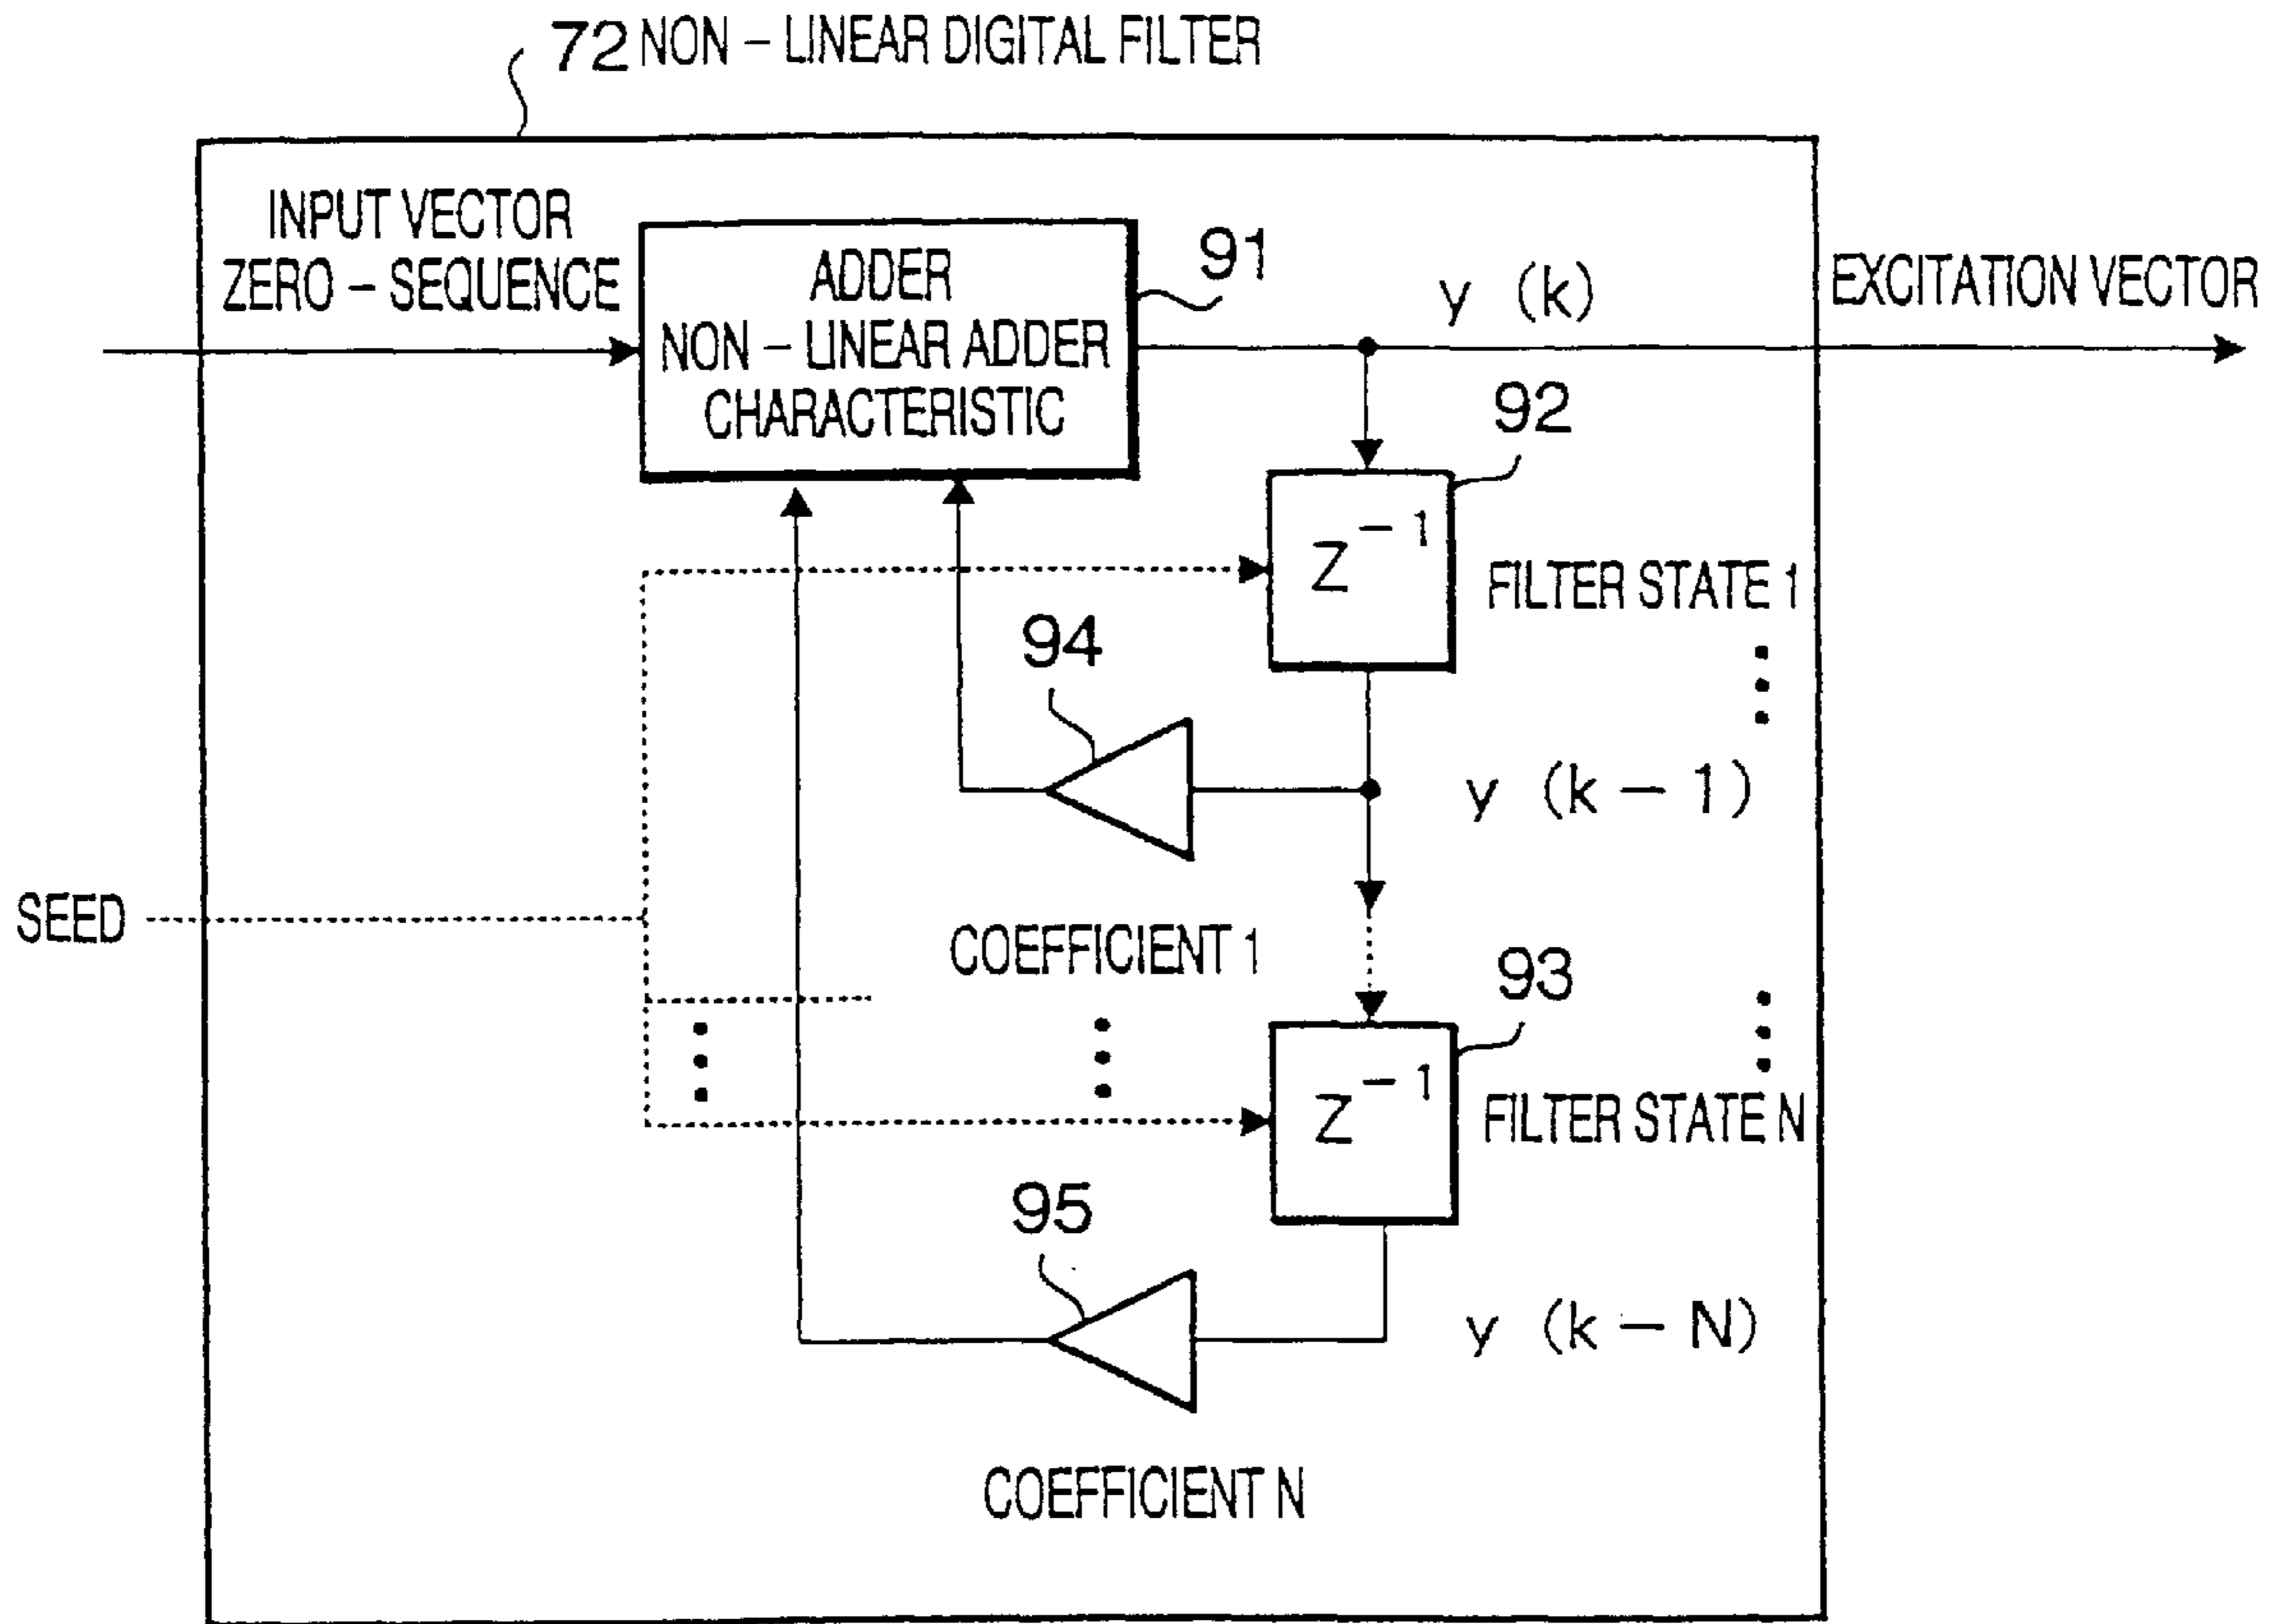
72 NON – LINEAR DIGITAL FILTER

INPUT VECTOR
ZERO – SEQUENCE

ADDER
NON – LINEAR ADDER
CHARACTERISTIC

91

y (k)

EXCITATION VECTOR

92

$Z^{-1}$

FILTER STATE 1

94

y (k – 1)

SEED

COEFFICIENT 1

93

$Z^{-1}$

FILTER STATE N

95

y (k – N)

COEFFICIENT N